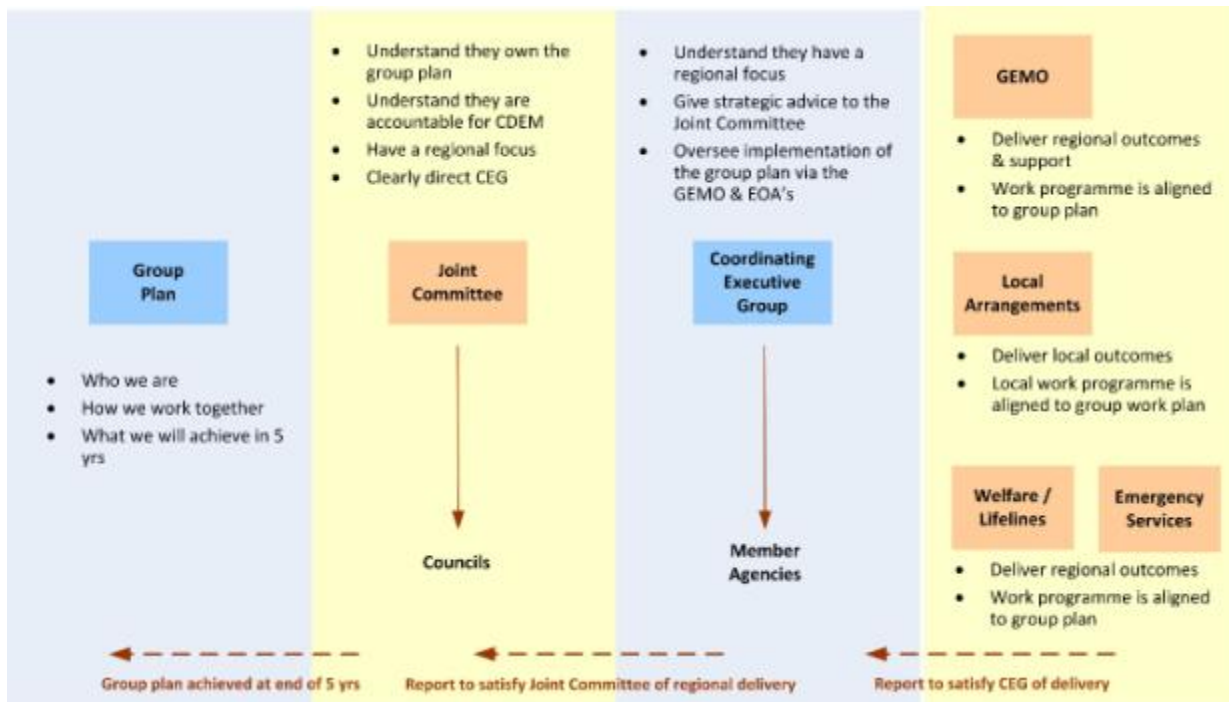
Group Plan

- Who we are
- How we work together
- What we will achieve in 5 yrs

- Understand they own the group plan
- Understand they are accountable for CDEM
- Have a regional focus
- Clearly direct CEG

Joint Committee

Councils

- Understand they have a regional focus
- Give strategic advice to the Joint Committee
- Oversee implementation of the group plan via the GEMO & EOA's

Coordinating Executive Group

Member Agencies

GEMO

- Deliver regional outcomes & support
- Work programme is aligned to group plan

Local Arrangements

- Deliver local outcomes
- Local work programme is aligned to group work plan

Welfare / Lifelines

Emergency Services

- Deliver regional outcomes
- Work programme is aligned to group plan

Group plan achieved at end of 5 yrs

Report to satisfy Joint Committee of regional delivery

Report to satisfy CEG of delivery